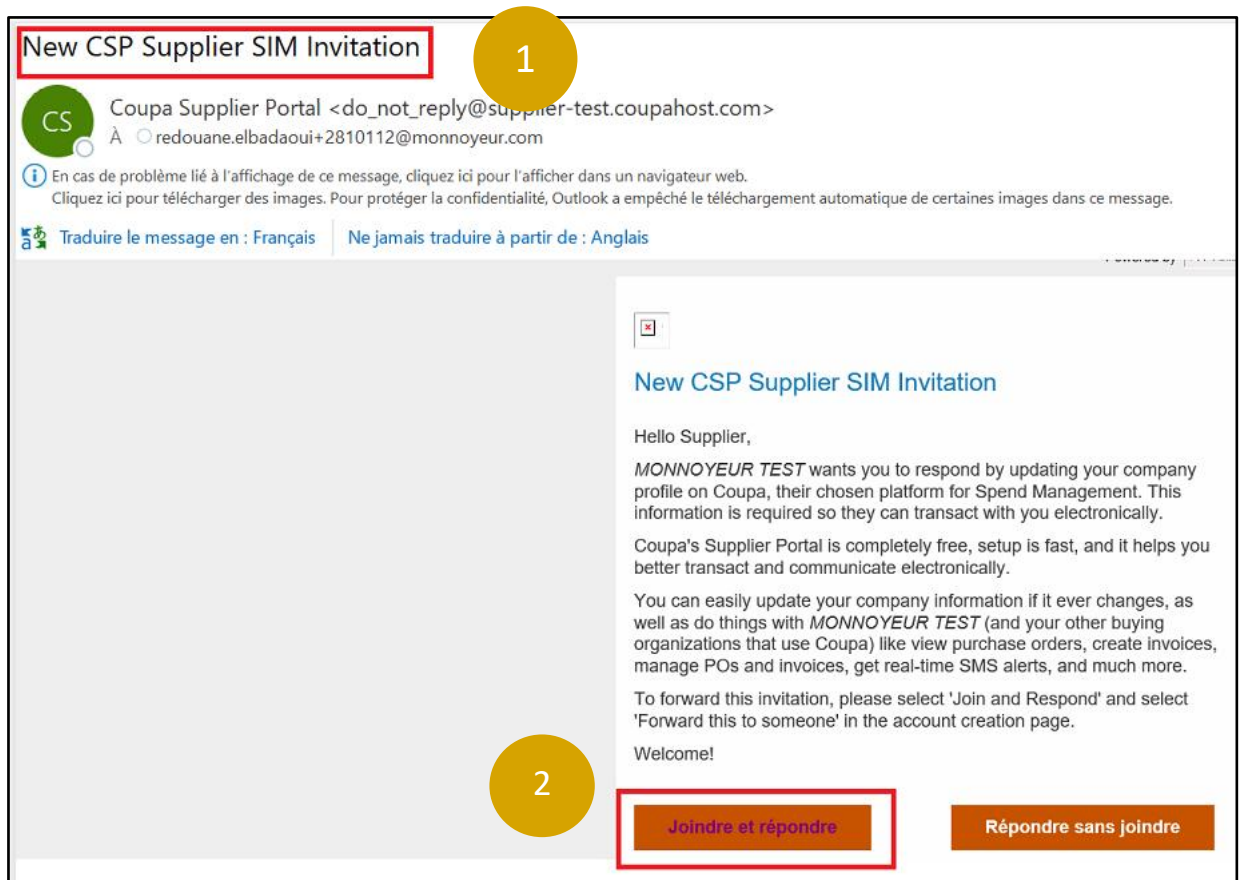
New CSP Supplier SIM Invitation

1

CS

Coupa Supplier Portal <do_not_reply@supplier-test.coupahost.com>
À redouane.elbadaoui+2810112@monnoyeur.com

En cas de problème lié à l'affichage de ce message, cliquez ici pour l'afficher dans un navigateur web.
Cliquez ici pour télécharger des images. Pour protéger la confidentialité, Outlook a empêché le téléchargement automatique de certaines images dans ce message.

Traduire le message en : Français | Ne jamais traduire à partir de : Anglais

Powered by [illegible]

New CSP Supplier SIM Invitation

Hello Supplier,

MONNOYEUR TEST wants you to respond by updating your company profile on Coupa, their chosen platform for Spend Management. This information is required so they can transact with you electronically.

Coupa's Supplier Portal is completely free, setup is fast, and it helps you better transact and communicate electronically.

You can easily update your company information if it ever changes, as well as do things with MONNOYEUR TEST (and your other buying organizations that use Coupa) like view purchase orders, create invoices, manage POs and invoices, get real-time SMS alerts, and much more.

To forward this invitation, please select 'Join and Respond' and select 'Forward this to someone' in the account creation page.

Welcome!

2

Joindre et répondre

Répondre sans joindre